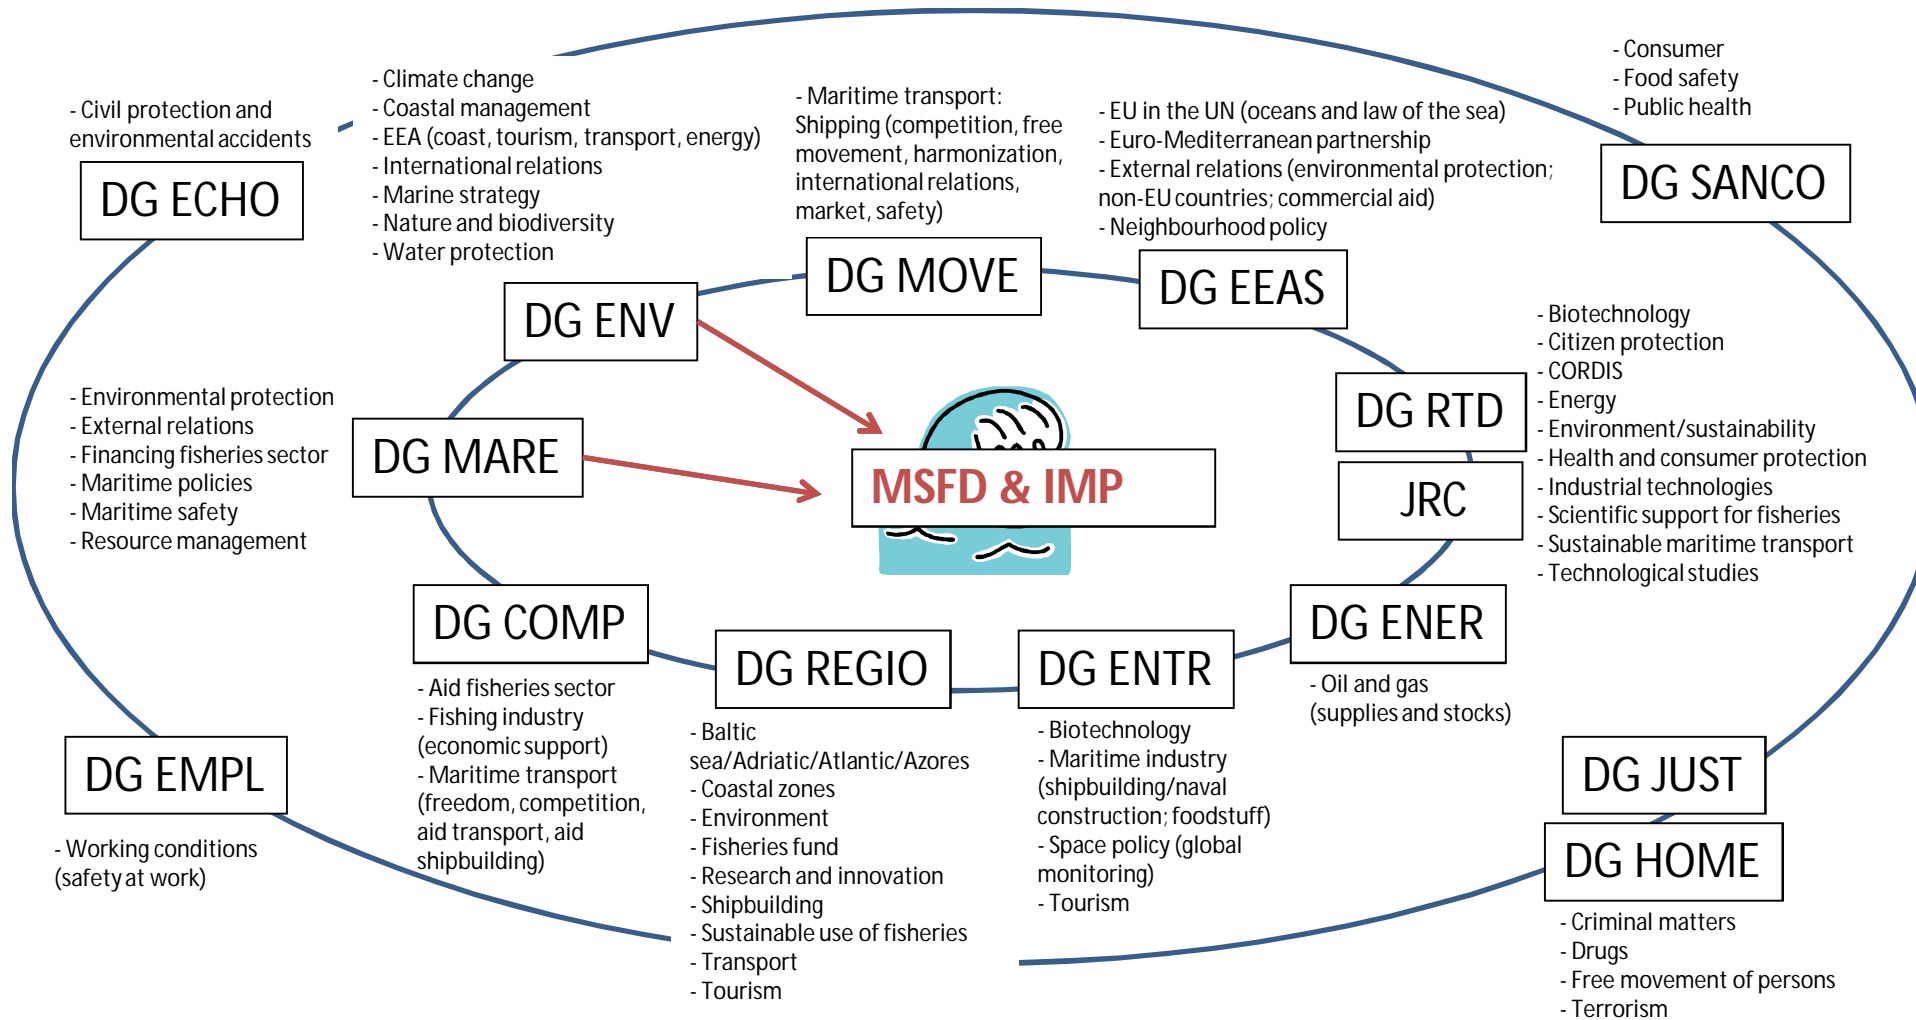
- Civil protection and environmental accidents

DG ECHO

- Climate change
- Coastal management
- EEA (coast, tourism, transport, energy)
- International relations
- Marine strategy
- Nature and biodiversity
- Water protection

- Maritime transport: Shipping (competition, free movement, harmonization, international relations, market, safety)

- EU in the UN (oceans and law of the sea)
- Euro-Mediterranean partnership
- External relations (environmental protection; non-EU countries; commercial aid)
- Neighbourhood policy

- Consumer
- Food safety
- Public health

DG SANCO

DG MOVE

DG EEAS

DG ENV

- Biotechnology
- Citizen protection
- CORDIS
- Energy
- Environment/sustainability
- Health and consumer protection
- Industrial technologies
- Scientific support for fisheries
- Sustainable maritime transport
- Technological studies

- Environmental protection
- External relations
- Financing fisheries sector
- Maritime policies
- Maritime safety
- Resource management

DG MARE

MSFD & IMP

DG RTD

JRC

DG COMP

DG REGIO

DG ENTR

DG ENER

- Oil and gas (supplies and stocks)

DG EMPL

- Working conditions (safety at work)

- Aid fisheries sector
- Fishing industry (economic support)
- Maritime transport (freedom, competition, aid transport, aid shipbuilding)

- Baltic sea/Adriatic/Atlantic/Azores
- Coastal zones
- Environment
- Fisheries fund
- Research and innovation
- Shipbuilding
- Sustainable use of fisheries
- Transport
- Tourism

- Biotechnology
- Maritime industry (shipbuilding/naval construction; foodstuff)
- Space policy (global monitoring)
- Tourism

DG JUST

DG HOME

- Criminal matters
- Drugs
- Free movement of persons
- Terrorism